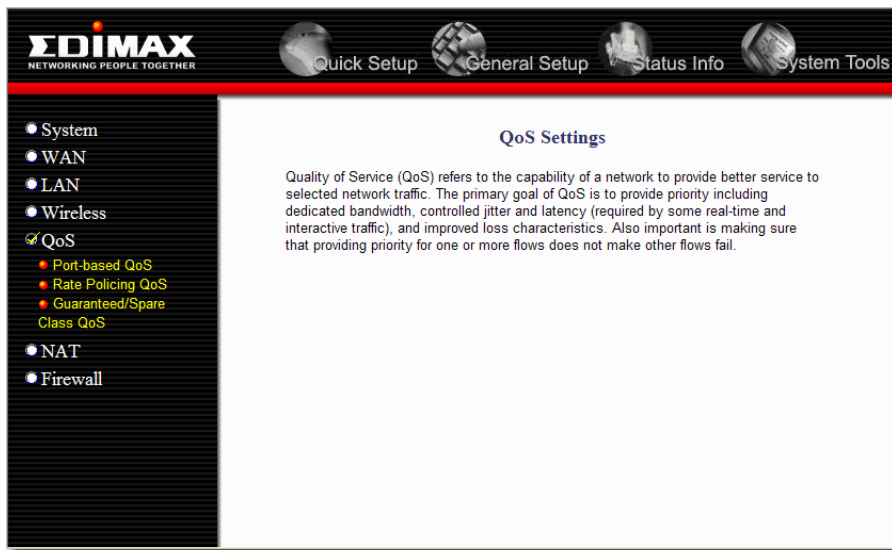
EDIMAX
NETWORKING PEOPLE TOGETHER

Quick Setup General Setup Status Info System Tools

System
WAN
LAN
Wireless
QoS
Port-based QoS
Rate Policing QoS
Guaranteed/Spare Class QoS
NAT
Firewall

QoS Settings

Quality of Service (QoS) refers to the capability of a network to provide better service to selected network traffic. The primary goal of QoS is to provide priority including dedicated bandwidth, controlled jitter and latency (required by some real-time and interactive traffic), and improved loss characteristics. Also important is making sure that providing priority for one or more flows does not make other flows fail.